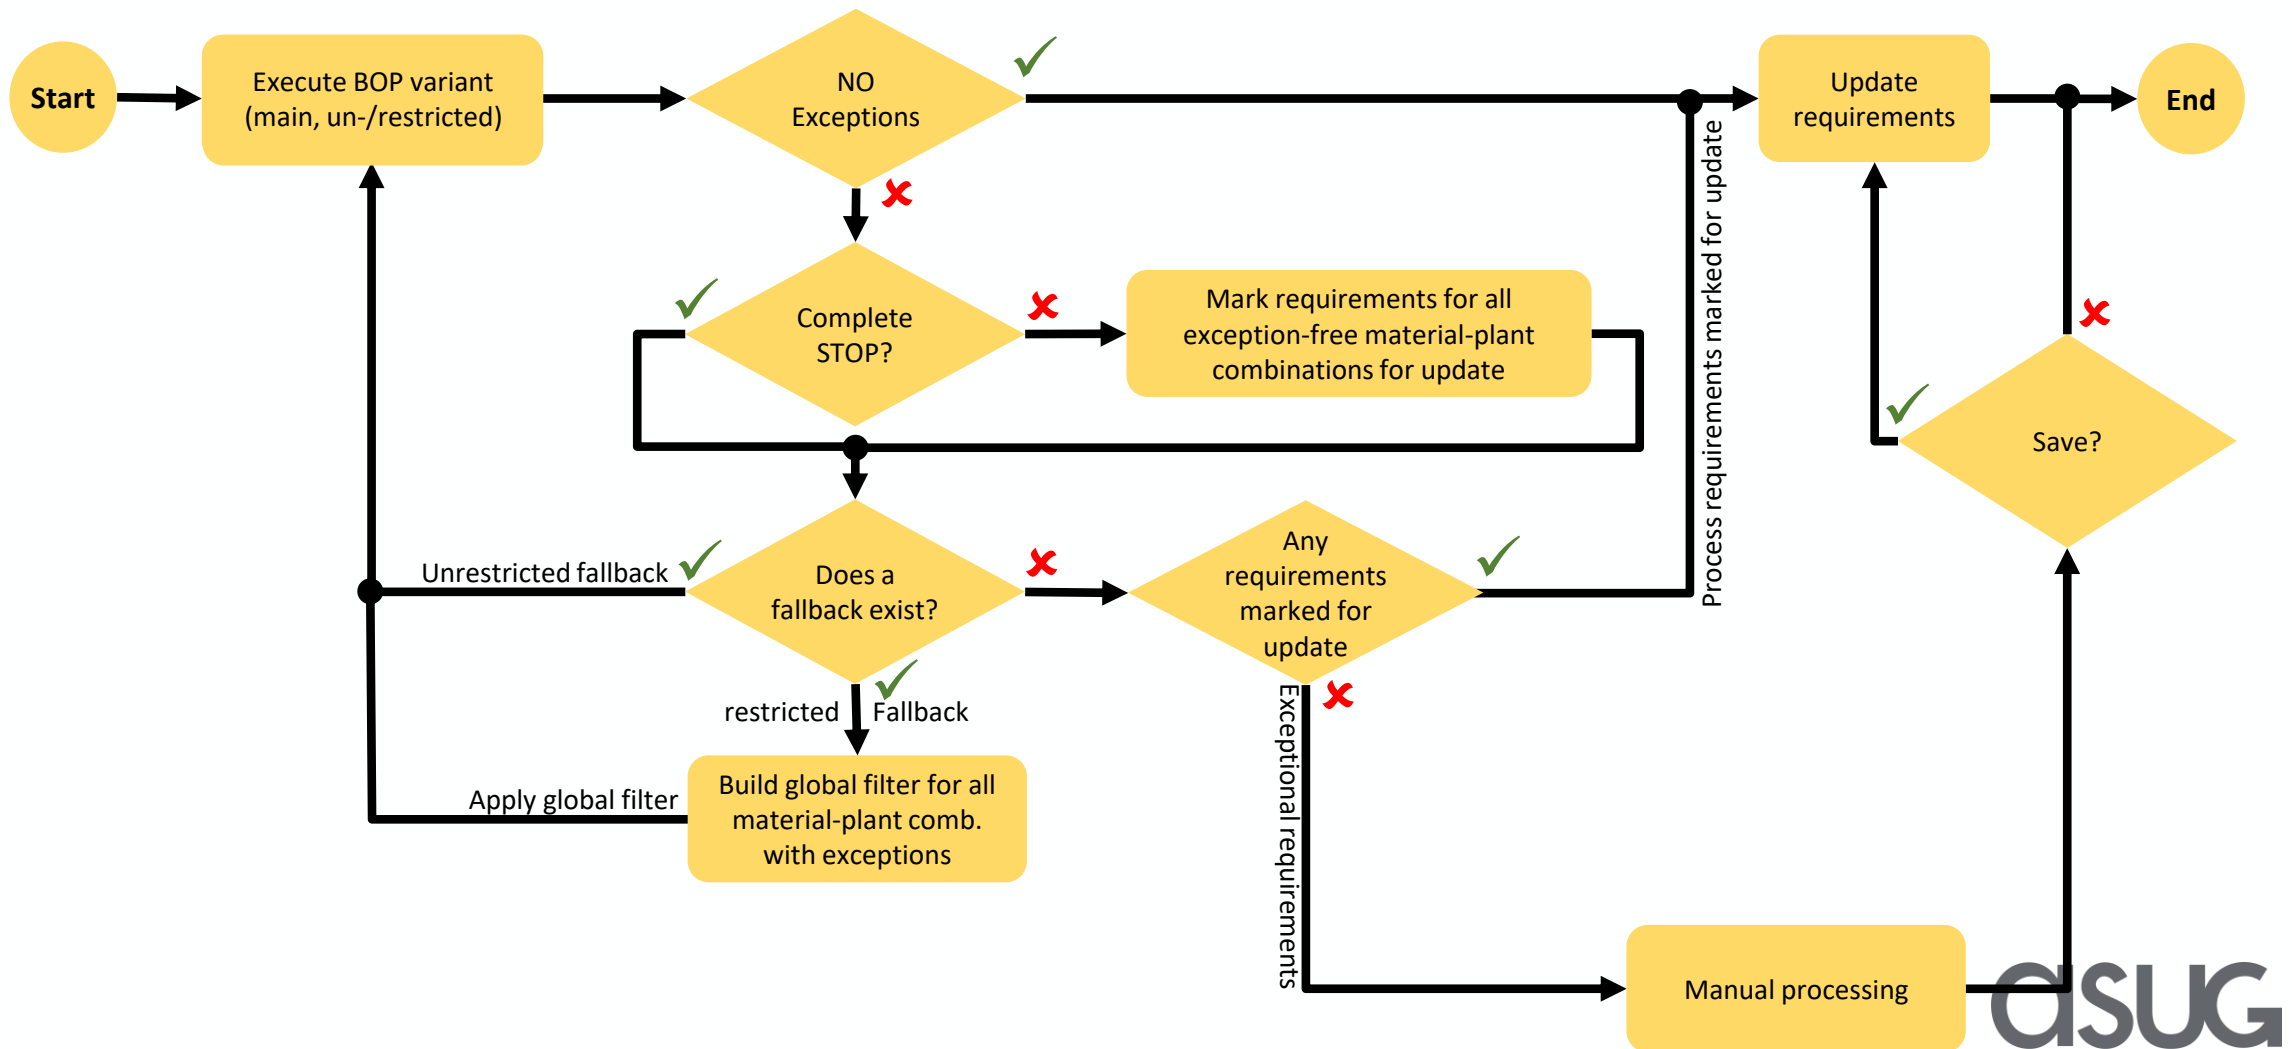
Start

Execute BOP variant (main, un-/restricted)

NO Exceptions

Update requirements

End

Complete STOP?

Mark requirements for all exception-free material-plant combinations for update

Process requirements marked for update

Save?

Unrestricted fallback

Does a fallback exist?

Any requirements marked for update

restricted

Fallback

Apply global filter

Build global filter for all material-plant comb. with exceptions

Exceptional requirements

Manual processing

asug